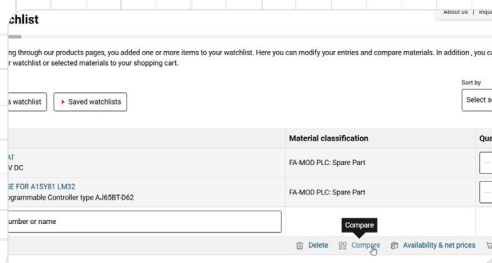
About us | Inqu

chlist

ng through our products pages, you added one or more items to your watchlist. Here you can modify your entries and compare materials. In addition , you c r watchlist or selected materials to your shopping cart.

Sort by

s watchlist | Saved watchlists | Select s

| | Material classification | Qu |
|---|---|---|
| AT V DC | FA-MOD PLC: Spare Part | |
| SE FOR A15Y81 LM32 ogrammable Controller type AJ65BT-D62 | FA-MOD PLC: Spare Part | |

umber or name

Compare

Delete | Compare | Availability & net prices